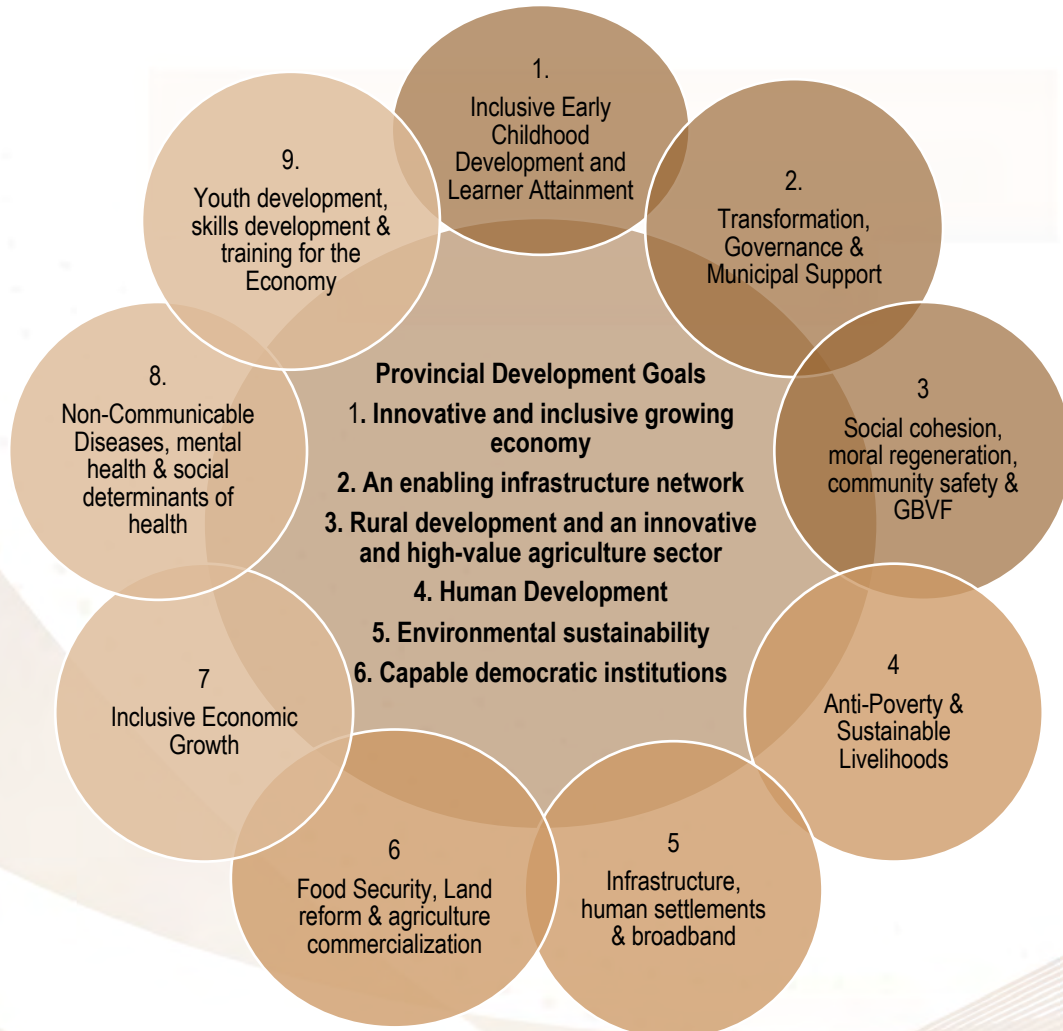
1.
Inclusive Early Childhood Development and Learner Attainment

2.
Transformation, Governance & Municipal Support

3
Social cohesion, moral regeneration, community safety & GBVF

4
Anti-Poverty & Sustainable Livelihoods

5
Infrastructure, human settlements & broadband

6
Food Security, Land reform & agriculture commercialization

7
Inclusive Economic Growth

8.
Non-Communicable Diseases, mental health & social determinants of health

9.
Youth development, skills development & training for the Economy

Provincial Development Goals
1. Innovative and inclusive growing economy
2. An enabling infrastructure network
3. Rural development and an innovative and high-value agriculture sector
4. Human Development
5. Environmental sustainability
6. Capable democratic institutions